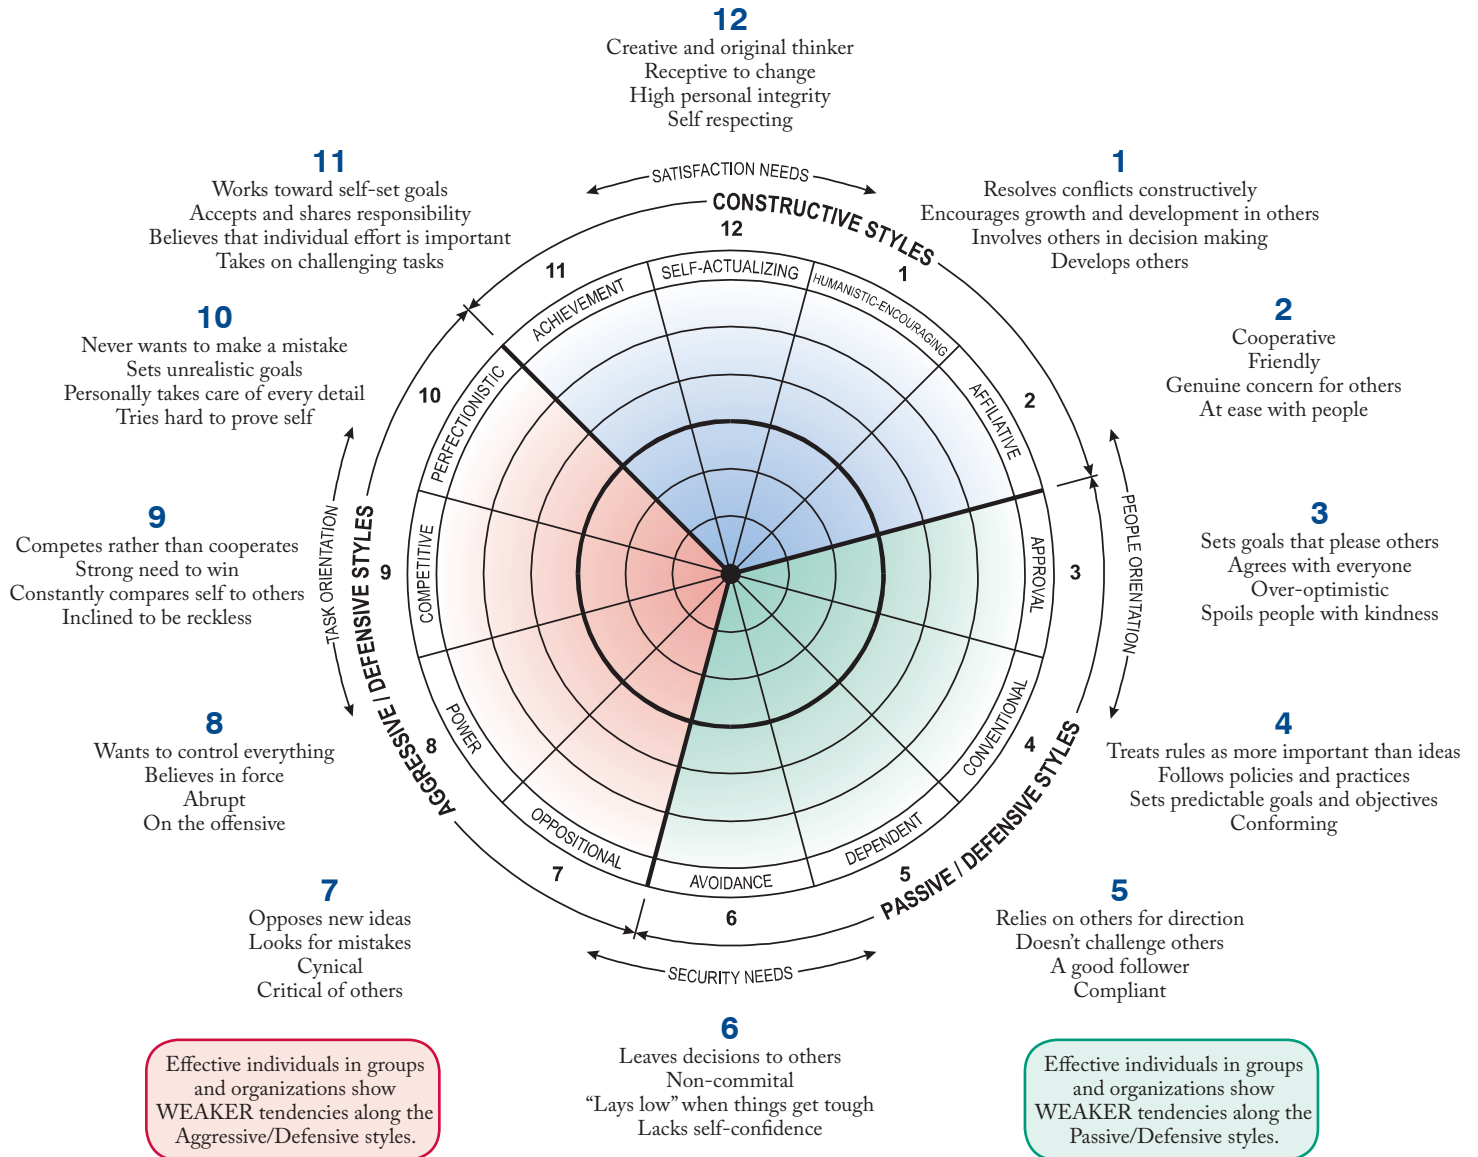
12
Creative and original thinker
Receptive to change
High personal integrity
Self respecting

11
Works toward self-set goals
Accepts and shares responsibility
Believes that individual effort is important
Takes on challenging tasks

1
Resolves conflicts constructively
Encourages growth and development in others
Involves others in decision making
Develops others

SATISFACTION NEEDS
CONSTRUCTIVE STYLES

10
Never wants to make a mistake
Sets unrealistic goals
Personally takes care of every detail
Tries hard to prove self

2
Cooperative
Friendly
Genuine concern for others
At ease with people

12
SELF-ACTUALIZING
1
HUMANISTIC-ENCOURAGING
11
ACHIEVEMENT
2
AFFILIATIVE
10
PERFECTIONISTIC
3
APPROVAL
9
COMPETITIVE
4
CONVENTIONAL
8
POWER
5
DEPENDENT
7
OPPOSITIONAL
6
AVOIDANCE

TASK ORIENTATION
PEOPLE ORIENTATION
AGGRESSIVE / DEFENSIVE STYLES
PASSIVE / DEFENSIVE STYLES
SECURITY NEEDS

9
Competes rather than cooperates
Strong need to win
Constantly compares self to others
Inclined to be reckless

3
Sets goals that please others
Agrees with everyone
Over-optimistic
Spoils people with kindness

8
Wants to control everything
Believes in force
Abrupt
On the offensive

4
Treats rules as more important than ideas
Follows policies and practices
Sets predictable goals and objectives
Conforming

7
Opposes new ideas
Looks for mistakes
Cynical
Critical of others

5
Relies on others for direction
Doesn't challenge others
A good follower
Compliant

6
Leaves decisions to others
Non-commital
"Lays low" when things get tough
Lacks self-confidence

Effective individuals in groups and organizations show WEAKER tendencies along the Aggressive/Defensive styles.

Effective individuals in groups and organizations show WEAKER tendencies along the Passive/Defensive styles.